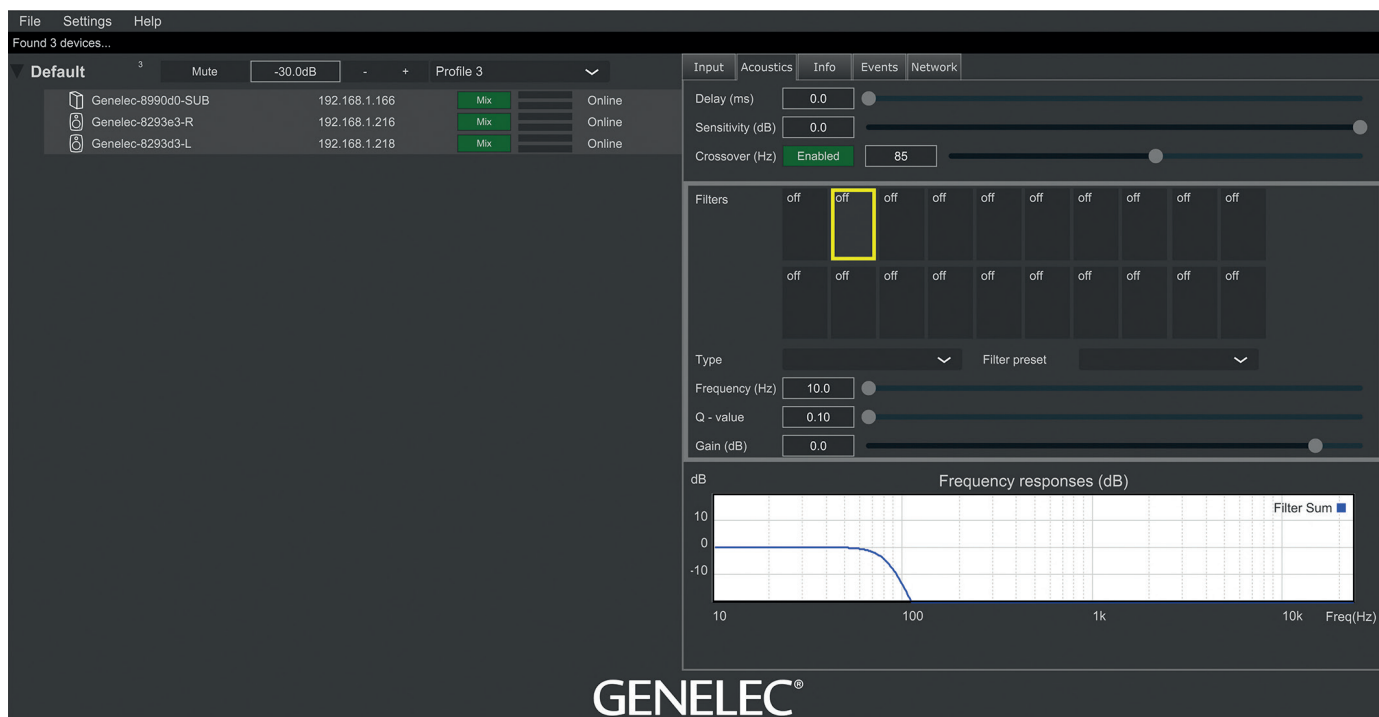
File Settings Help
Found 3 devices...

Default 3 Mute -30.0dB - + Profile 3

| | | | |
|---|---|---|---|
| Genelec-8990d0-SUB | 192.168.1.166 | Mix | Online |
| Genelec-8293e3-R | 192.168.1.216 | Mix | Online |
| Genelec-8293d3-L | 192.168.1.218 | Mix | Online |

Input Acoustics Info Events Network

Delay (ms) 0.0
Sensitivity (dB) 0.0
Crossover (Hz) Enabled 85

Filters
off off off off off off off off off off
off off off off off off off off off off

Type Filter preset
Frequency (Hz) 10.0
Q - value 0.10
Gain (dB) 0.0

dB Frequency responses (dB)
Filter Sum
10
0
-10
10 100 1k 10k Freq(Hz)

GENELEC®